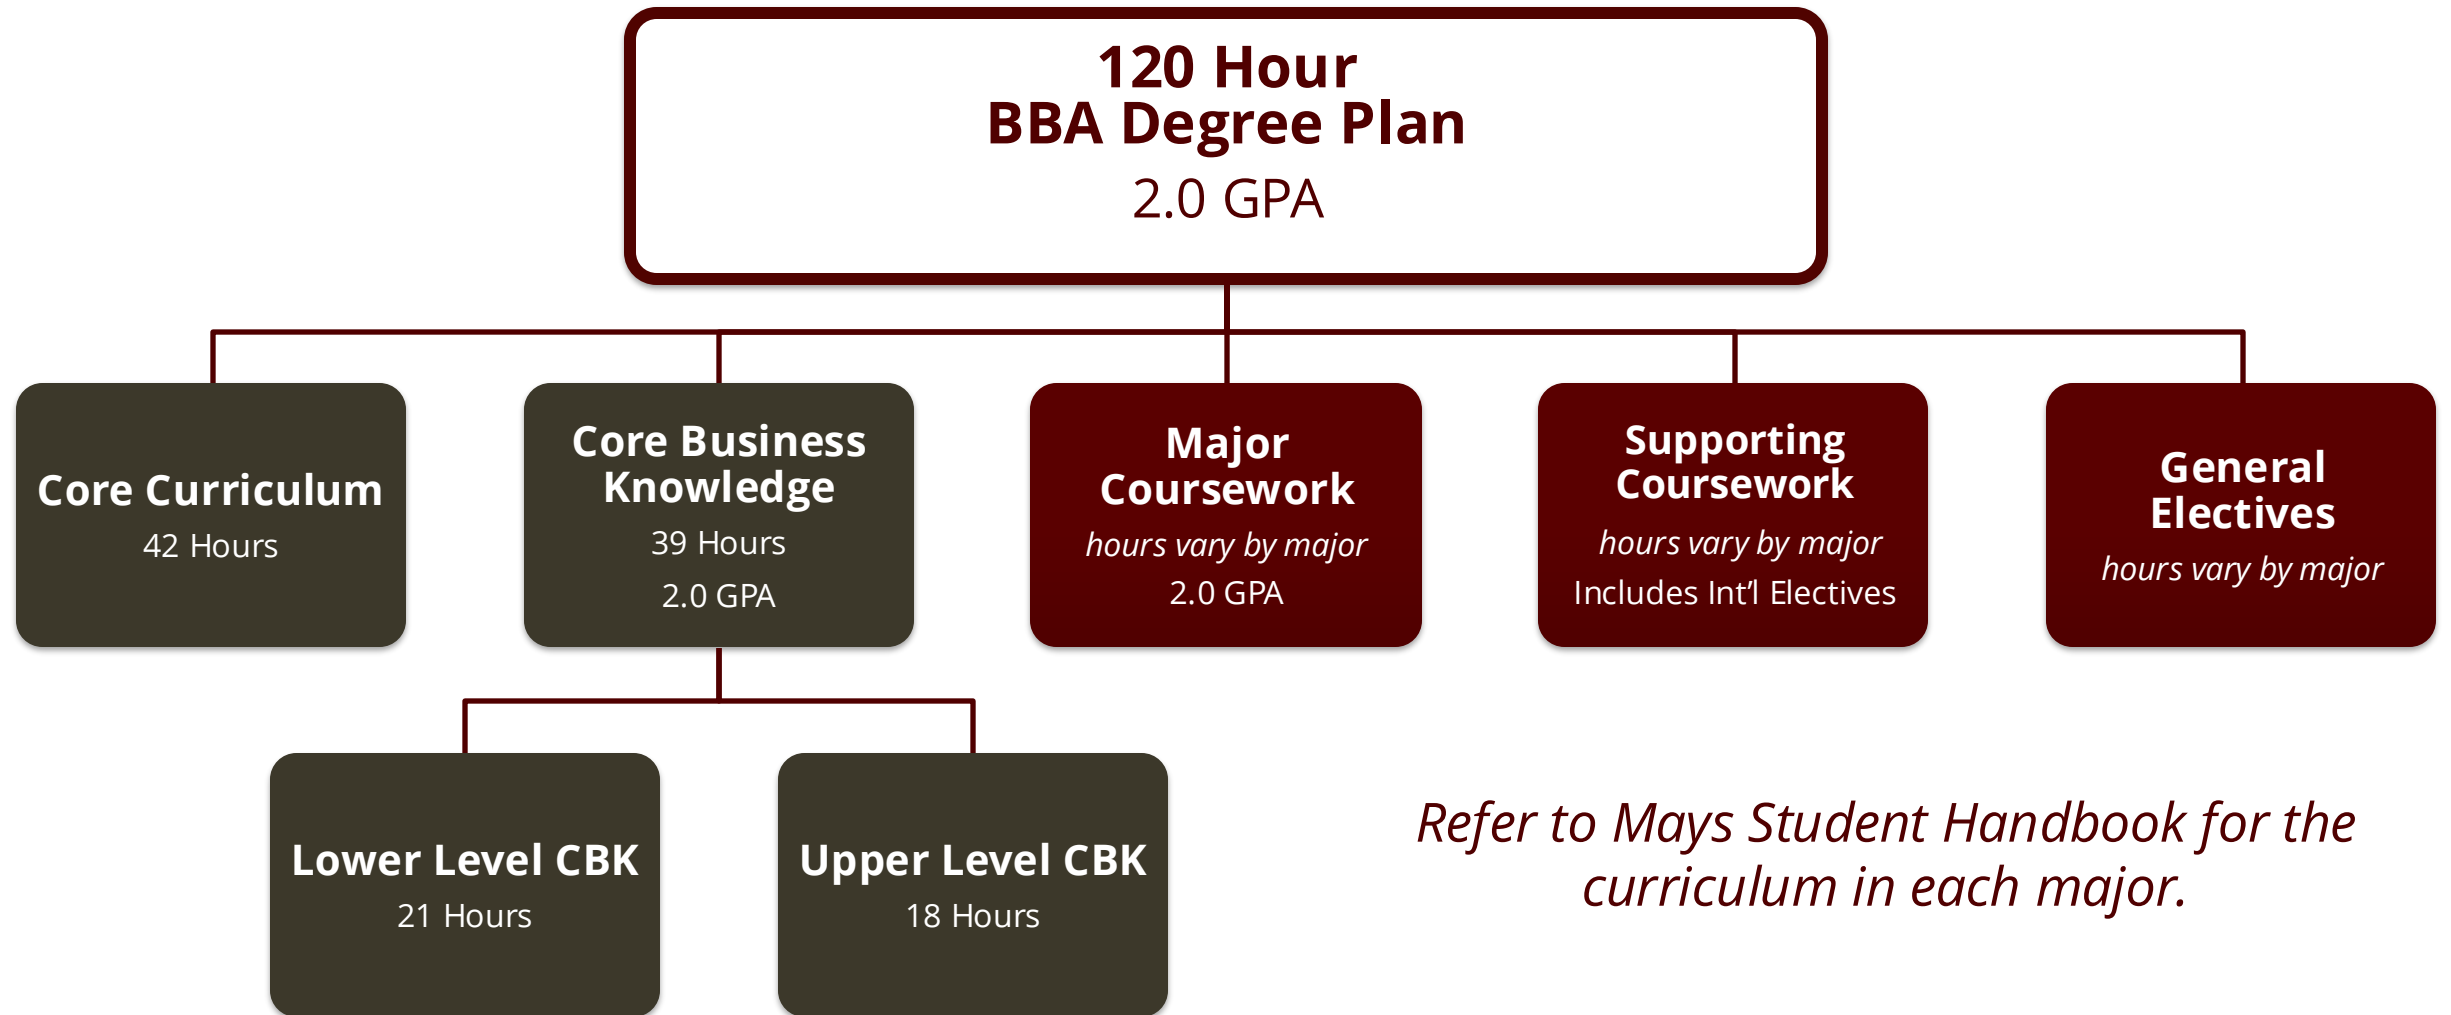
120 Hour
BBA Degree Plan
2.0 GPA

Core Curriculum
42 Hours

Core Business Knowledge
39 Hours
2.0 GPA

Major Coursework
hours vary by major
2.0 GPA

Supporting Coursework
hours vary by major
Includes Int'l Electives

General Electives
hours vary by major

Lower Level CBK
21 Hours

Upper Level CBK
18 Hours

Refer to Mays Student Handbook for the curriculum in each major.